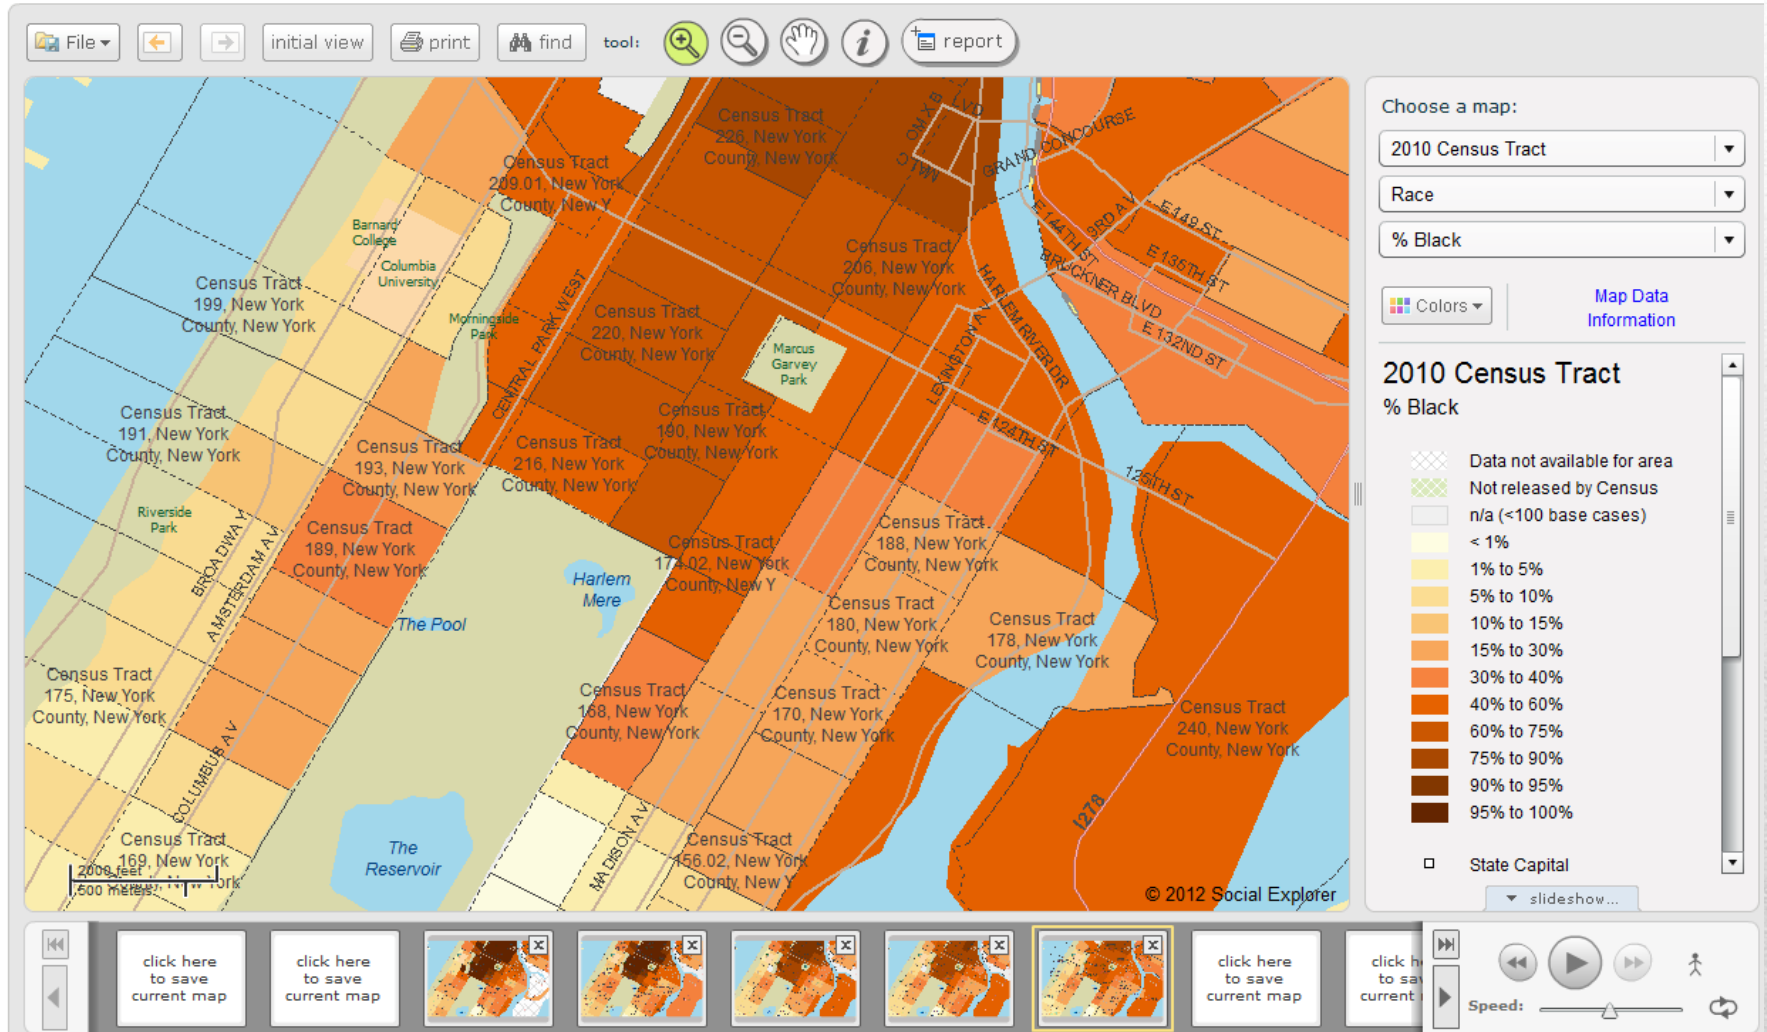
File initial view print find tool: report

Census Tract 226, New York County, New York
Census Tract 209.01, New York County, New Y
Barnard College
Columbia University
Census Tract 199, New York County, New York
Morningside Park
Census Tract 206, New York County, New York
Census Tract 220, New York County, New York
Marcus Garvey Park
CENTRAL PARK WEST
Census Tract 191, New York County, New York
Census Tract 193, New York County, New York
Census Tract 216, New York County, New York
Census Tract 190, New York County, New York
Riverside Park
Census Tract 189, New York County, New York
BROADWAY
AMSTERDAM AV
Harlem Mere
The Pool
Census Tract 174.02, New York County, New Y
Census Tract 188, New York County, New York
Census Tract 180, New York County, New York
Census Tract 178, New York County, New York
Census Tract 175, New York County, New York
Census Tract 168, New York County, New York
Census Tract 170, New York County, New York
Census Tract 240, New York County, New York
COLUMBUS AV
Census Tract 169, New York County, New York
The Reservoir
MADISON AV
Census Tract 156.02, New York County, New Y
2000 feet
500 meters
I278
GRAND CONCOURSE
E 149 ST
3RD AV
E 144TH ST
E 135TH ST
BRUCKNER BLVD
E 132ND ST
HARLEM RIVER DR
LEXINGTON AV
E 124TH ST
125TH ST
© 2012 Social Explorer

Choose a map:
2010 Census Tract
Race
% Black
Colors
Map Data Information

2010 Census Tract
% Black
Data not available for area
Not released by Census
n/a (<100 base cases)
< 1%
1% to 5%
5% to 10%
10% to 15%
15% to 30%
30% to 40%
40% to 60%
60% to 75%
75% to 90%
90% to 95%
95% to 100%
State Capital
slideshow...

click here to save current map
click here to save current map
click here to save current map
click h to sa current
Speed: